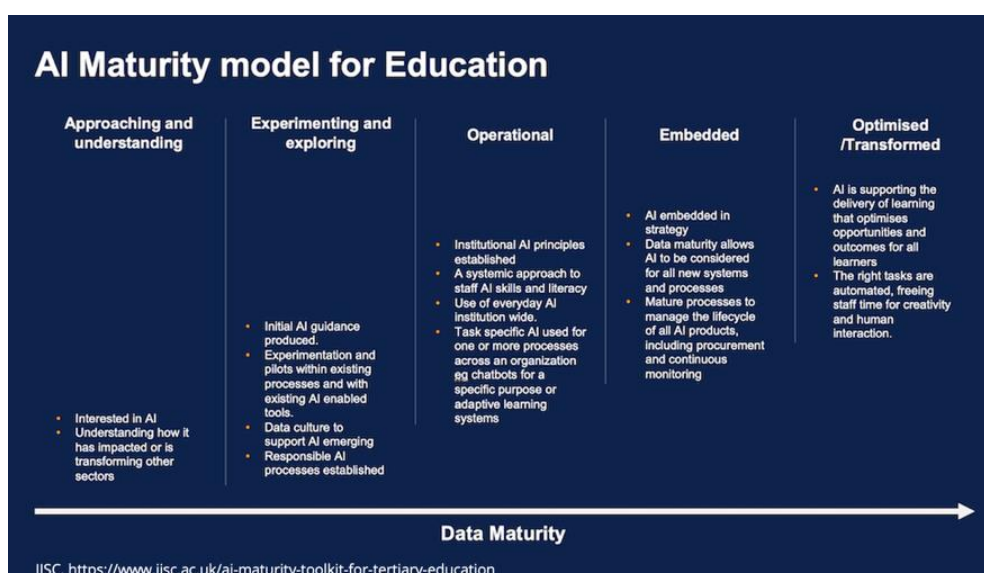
AI Maturity model for Education

Approaching and understanding

- Interested in AI
- Understanding how it has impacted or is transforming other sectors

Experimenting and exploring

- Initial AI guidance produced.
- Experimentation and pilots within existing processes and with existing AI enabled tools.
- Data culture to support AI emerging
- Responsible AI processes established

Operational

- Institutional AI principles established
- A systemic approach to staff AI skills and literacy
- Use of everyday AI institution wide.
- Task specific AI used for one or more processes across an organization eg chatbots for a specific purpose or adaptive learning systems

Embedded

- AI embedded in strategy
- Data maturity allows AI to be considered for all new systems and processes
- Mature processes to manage the lifecycle of all AI products, including procurement and continuous monitoring

Optimised /Transformed

- AI is supporting the delivery of learning that optimises opportunities and outcomes for all learners
- The right tasks are automated, freeing staff time for creativity and human interaction.

Data Maturity

JISC https://www.jisc.ac.uk/ai-maturity-toolkit-for-tertiary-education